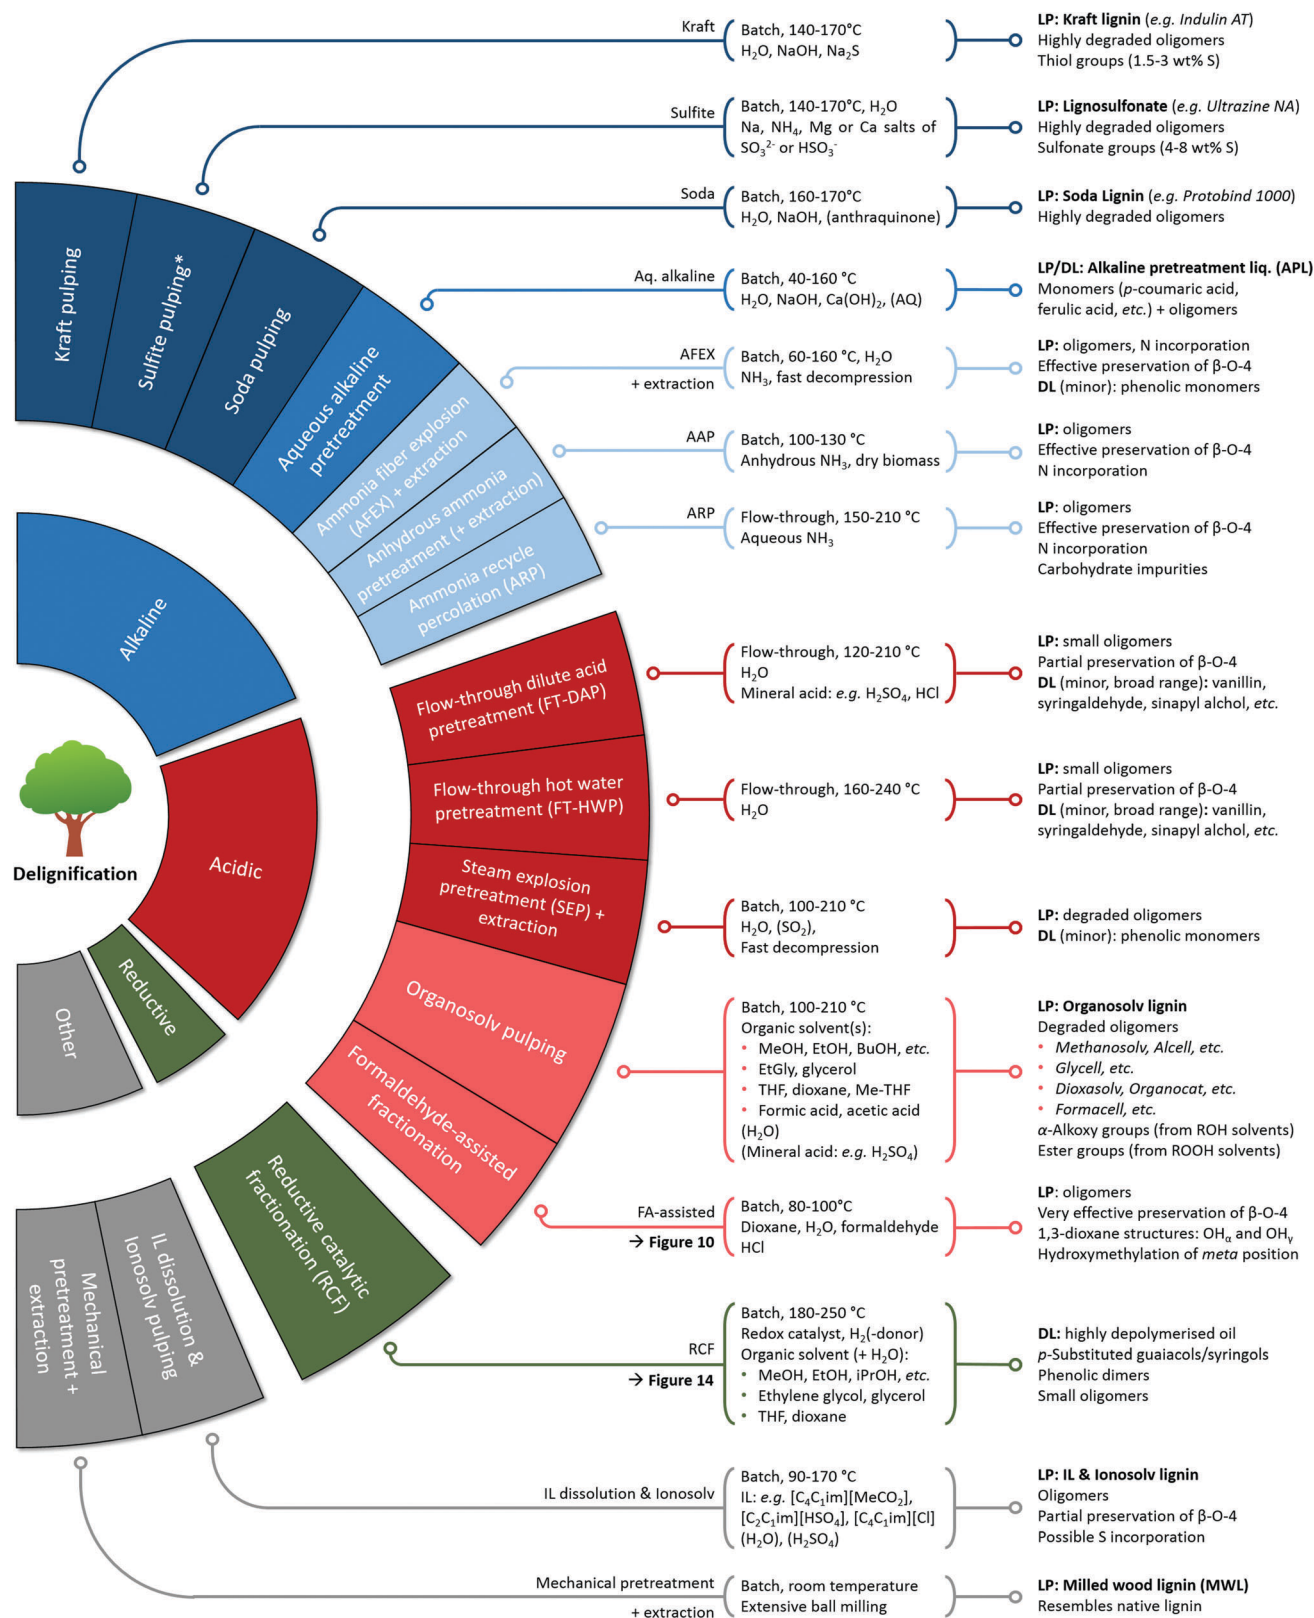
Kraft
Batch, 140-170°C
$H_2O$, NaOH, $Na_2S$
LP: Kraft lignin (e.g. Indulin AT)
Highly degraded oligomers
Thiol groups (1.5-3 wt% S)

Sulfite
Batch, 140-170°C, $H_2O$
Na, $NH_4$, Mg or Ca salts of $SO_3^{2-}$ or $HSO_3^-$
LP: Lignosulfonate (e.g. Ultrazine NA)
Highly degraded oligomers
Sulfonate groups (4-8 wt% S)

Soda
Batch, 160-170°C
$H_2O$, NaOH, (anthraquinone)
LP: Soda Lignin (e.g. Protobind 1000)
Highly degraded oligomers

Aq. alkaline
Batch, 40-160 °C
$H_2O$, NaOH, $Ca(OH)_2$, (AQ)
LP/DL: Alkaline pretreatment liq. (APL)
Monomers (p-coumaric acid, ferulic acid, etc.) + oligomers

AFEX
+ extraction
Batch, 60-160 °C, $H_2O$
$NH_3$, fast decompression
LP: oligomers, N incorporation
Effective preservation of β-O-4
DL (minor): phenolic monomers

AAP
Batch, 100-130 °C
Anhydrous $NH_3$, dry biomass
LP: oligomers
Effective preservation of β-O-4
N incorporation

ARP
Flow-through, 150-210 °C
Aqueous $NH_3$
LP: oligomers
Effective preservation of β-O-4
N incorporation
Carbohydrate impurities

Kraft pulping
Sulfite pulping*
Soda pulping
Aqueous alkaline pretreatment
Ammonia fiber explosion (AFEX) + extraction
Anhydrous ammonia pretreatment (+ extraction)
Ammonia recycle percolation (ARP)
Alkaline

Flow-through dilute acid pretreatment (FT-DAP)
Flow-through, 120-210 °C
$H_2O$
Mineral acid: e.g. $H_2SO_4$, HCl
LP: small oligomers
Partial preservation of β-O-4
DL (minor, broad range): vanillin, syringaldehyde, sinapyl alchol, etc.

Flow-through hot water pretreatment (FT-HWP)
Flow-through, 160-240 °C
$H_2O$
LP: small oligomers
Partial preservation of β-O-4
DL (minor, broad range): vanillin, syringaldehyde, sinapyl alchol, etc.

Delignification
Acidic

Steam explosion pretreatment (SEP) + extraction
Batch, 100-210 °C
$H_2O$, ($SO_2$),
Fast decompression
LP: degraded oligomers
DL (minor): phenolic monomers

Other
Reductive

Organosolv pulping
Batch, 100-210 °C
Organic solvent(s):
• MeOH, EtOH, BuOH, etc.
• EtGly, glycerol
• THF, dioxane, Me-THF
• Formic acid, acetic acid
($H_2O$)
(Mineral acid: e.g. $H_2SO_4$)
LP: Organosolv lignin
Degraded oligomers
• Methanosolv, Alcell, etc.
• Glycell, etc.
• Dioxasolv, Organocat, etc.
• Formacell, etc.
α-Alkoxy groups (from ROH solvents)
Ester groups (from ROOH solvents)

Formaldehyde-assisted fractionation
FA-assisted
→ Figure 10
Batch, 80-100°C
Dioxane, $H_2O$, formaldehyde
HCl
LP: oligomers
Very effective preservation of β-O-4
1,3-dioxane structures: $OH_α$ and $OH_γ$
Hydroxymethylation of meta position

Reductive catalytic fractionation (RCF)
RCF
→ Figure 14
Batch, 180-250 °C
Redox catalyst, $H_2$(-donor)
Organic solvent (+ $H_2O$):
• MeOH, EtOH, iPrOH, etc.
• Ethylene glycol, glycerol
• THF, dioxane
DL: highly depolymerised oil
p-Substituted guaiacols/syringols
Phenolic dimers
Small oligomers

Mechanical pretreatment + extraction
IL dissolution & Ionosolv pulping

IL dissolution & Ionosolv
Batch, 90-170 °C
IL: e.g. $[C_4C_1im][MeCO_2]$, $[C_2C_1im][HSO_4]$, $[C_4C_1im][Cl]$
($H_2O$), ($H_2SO_4$)
LP: IL & Ionosolv lignin
Oligomers
Partial preservation of β-O-4
Possible S incorporation

Mechanical pretreatment
+ extraction
Batch, room temperature
Extensive ball milling
LP: Milled wood lignin (MWL)
Resembles native lignin